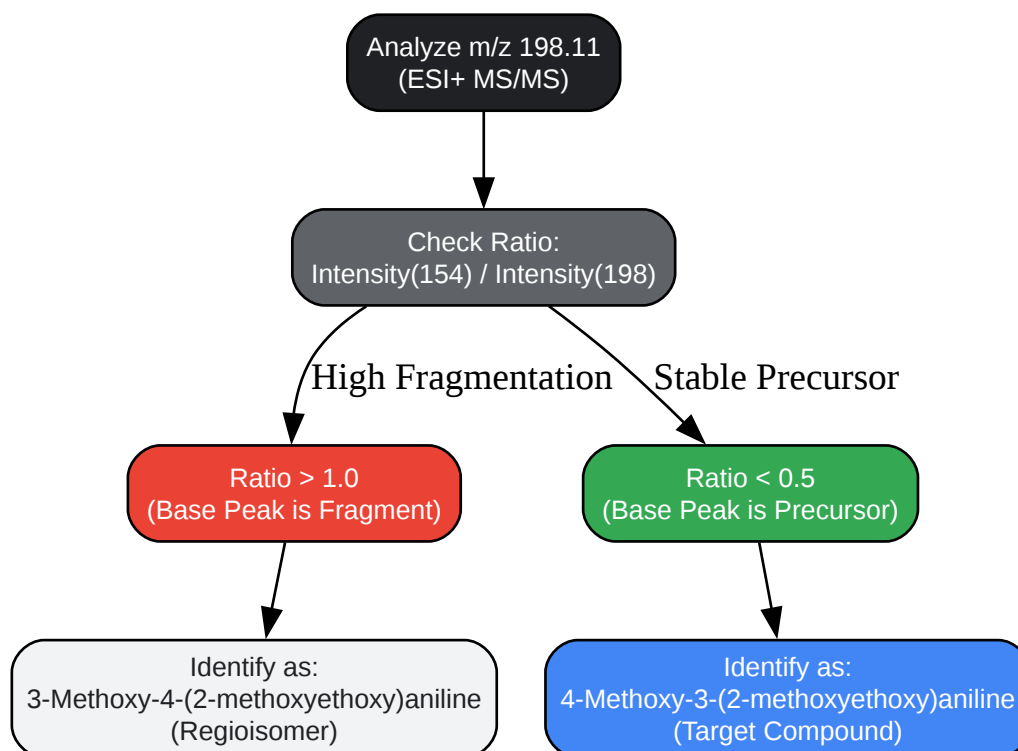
Analyze m/z 198.11
(ESI+ MS/MS)

Check Ratio:
Intensity(154) / Intensity(198)

High Fragmentation

Stable Precursor

Ratio > 1.0
(Base Peak is Fragment)

Ratio < 0.5
(Base Peak is Precursor)

Identify as:
3-Methoxy-4-(2-methoxyethoxy)aniline
(Regioisomer)

Identify as:
4-Methoxy-3-(2-methoxyethoxy)aniline
(Target Compound)